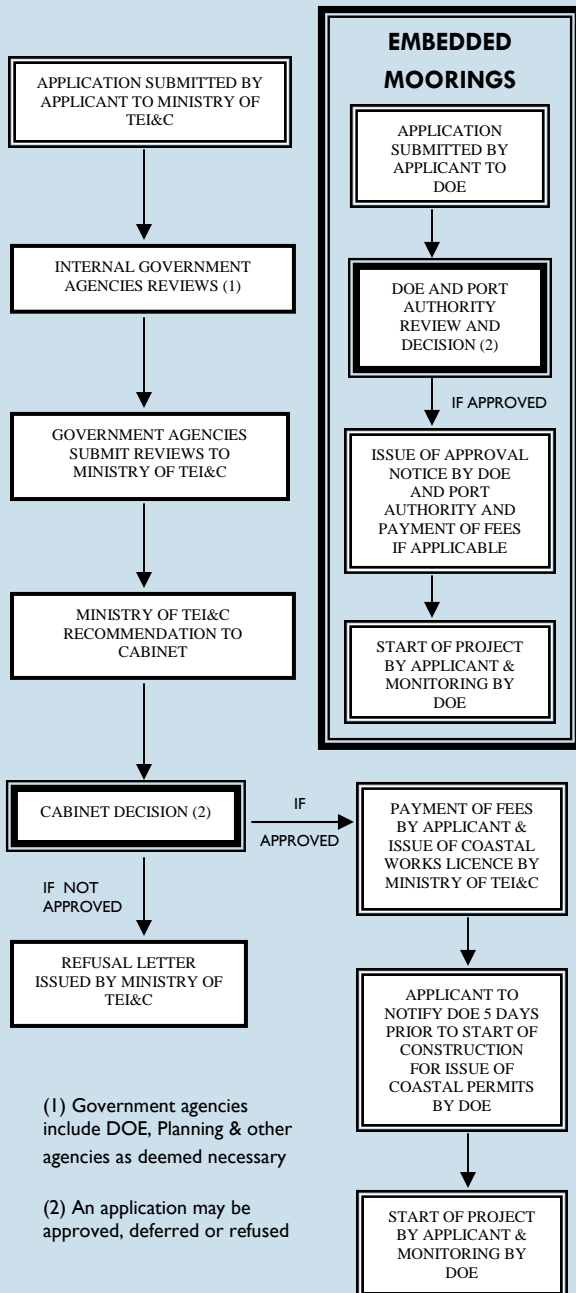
APPLICATION SUBMITTED BY APPLICANT TO MINISTRY OF TEI&C

INTERNAL GOVERNMENT AGENCIES REVIEWS (1)

GOVERNMENT AGENCIES SUBMIT REVIEWS TO MINISTRY OF TEI&C

MINISTRY OF TEI&C RECOMMENDATION TO CABINET

CABINET DECISION (2)

IF APPROVED

PAYMENT OF FEES BY APPLICANT & ISSUE OF COASTAL WORKS LICENCE BY MINISTRY OF TEI&C

APPLICANT TO NOTIFY DOE 5 DAYS PRIOR TO START OF CONSTRUCTION FOR ISSUE OF COASTAL PERMITS BY DOE

START OF PROJECT BY APPLICANT & MONITORING BY DOE

IF NOT APPROVED

REFUSAL LETTER ISSUED BY MINISTRY OF TEI&C

(1) Government agencies include DOE, Planning & other agencies as deemed necessary

(2) An application may be approved, deferred or refused

EMBEDDED MOORINGS

APPLICATION SUBMITTED BY APPLICANT TO DOE

DOE AND PORT AUTHORITY REVIEW AND DECISION (2)

IF APPROVED

ISSUE OF APPROVAL NOTICE BY DOE AND PORT AUTHORITY AND PAYMENT OF FEES IF APPLICABLE

START OF PROJECT BY APPLICANT & MONITORING BY DOE